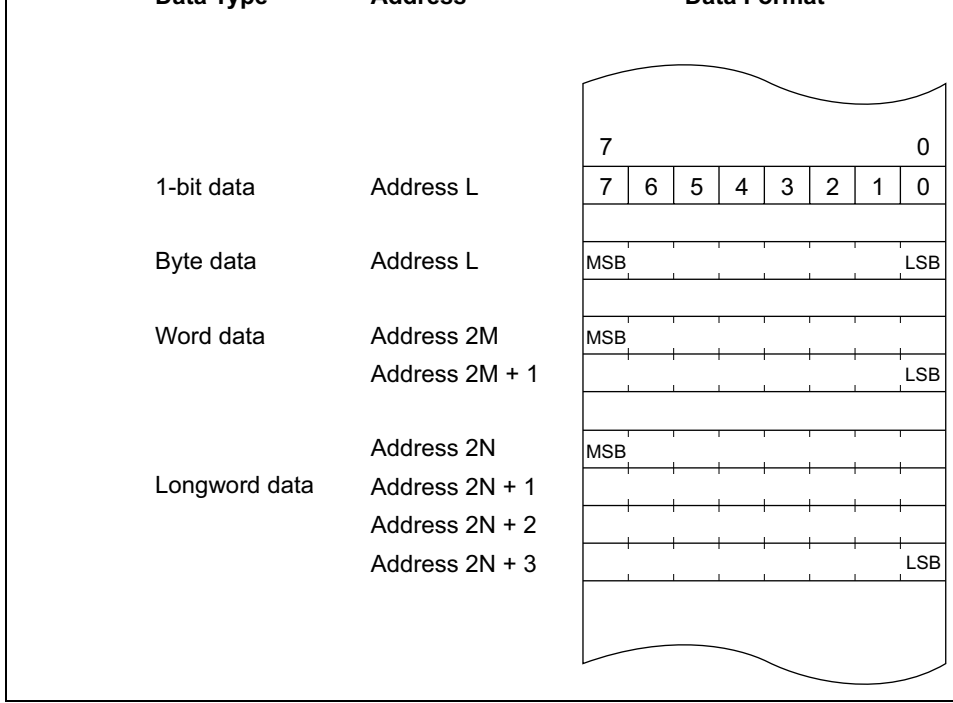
Data Type Address Data Format

7 0

1-bit data Address L 7 6 5 4 3 2 1 0

Byte data Address L MSB LSB

Word data Address 2M MSB
Address 2M + 1 LSB

Address 2N MSB
Longword data Address 2N + 1
Address 2N + 2
Address 2N + 3 LSB